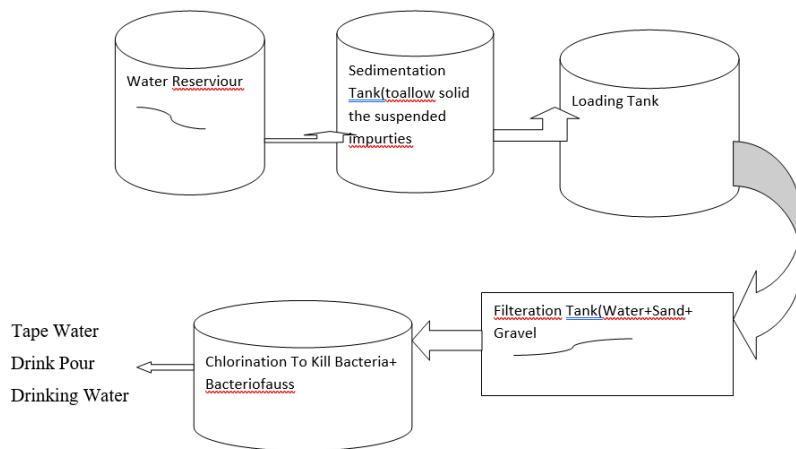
Water Reserviour

Sedimentation Tank(toallow solid the suspended impurties

Loading Tank

Filteration Tank(Water+Sand+ Gravel

Chlorination To Kill Bacteria+ Bacteriofauss

Tape Water

Drink Pour

Drinking Water